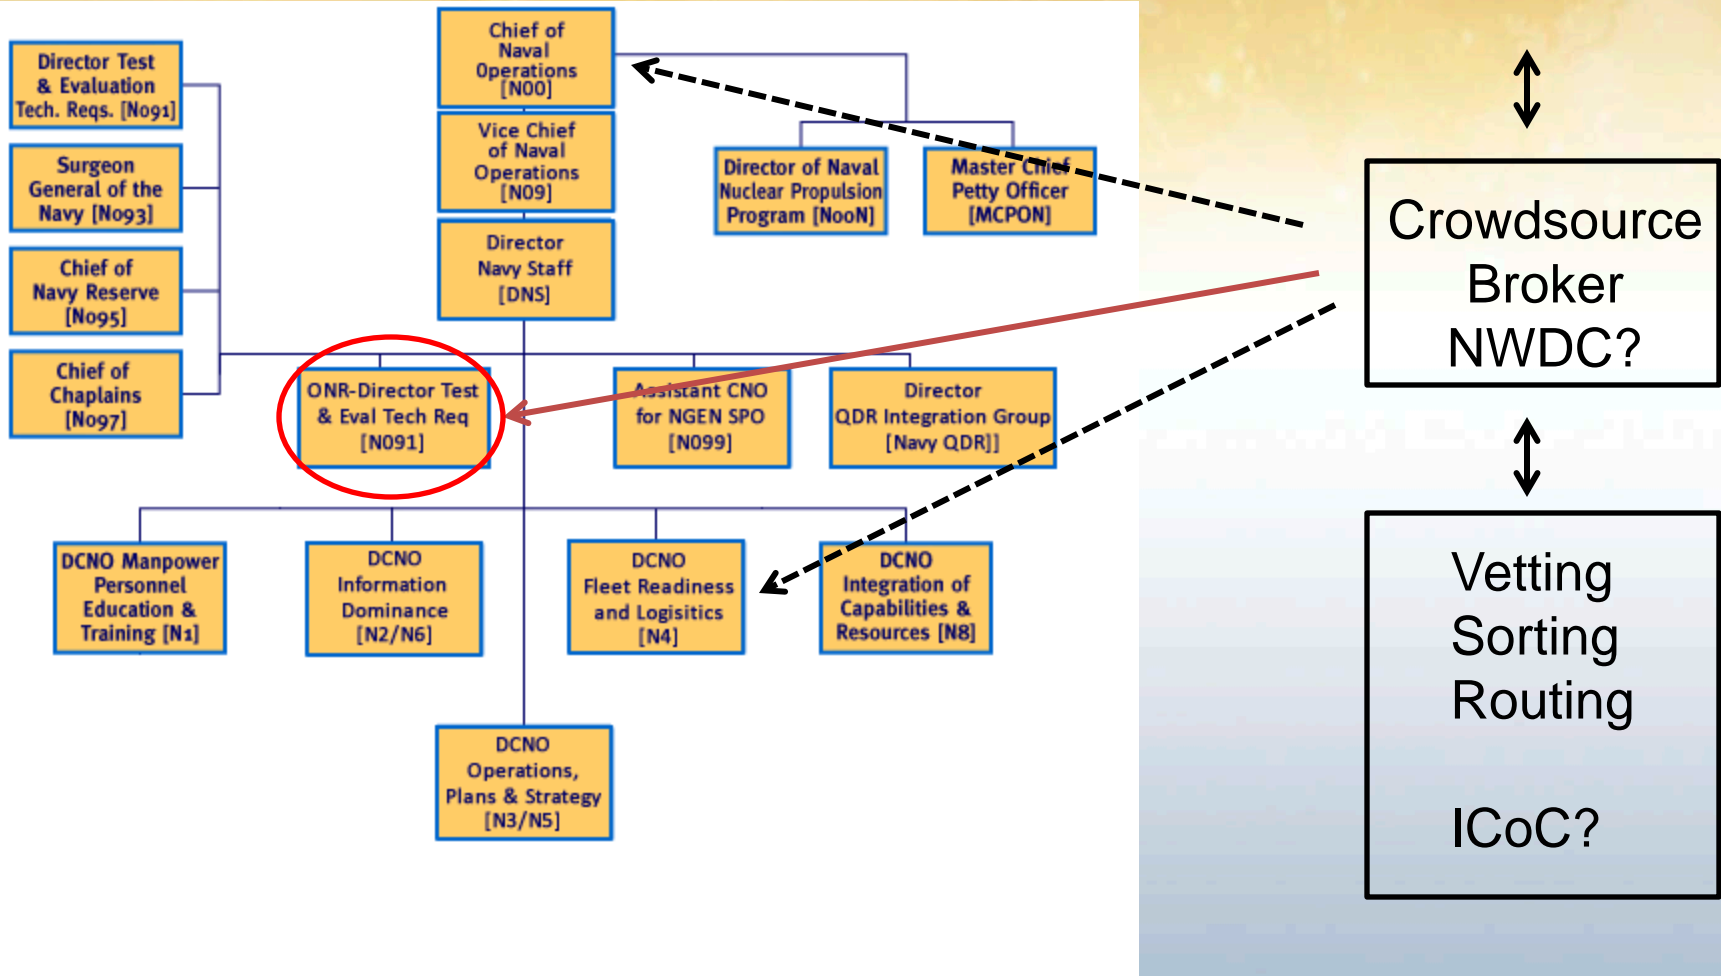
Director Test & Evaluation Tech. Reqs. [N091]

Surgeon General of the Navy [N093]

Chief of Navy Reserve [N095]

Chief of Chaplains [N097]

Chief of Naval Operations [N00]

Vice Chief of Naval Operations [N09]

Director Navy Staff [DNS]

Director of Naval Nuclear Propulsion Program [N00N]

Master Chief Petty Officer [MCPON]

ONR-Director Test & Eval Tech Req [N091]

Assistant CNO for NGEN SPO [N099]

Director QDR Integration Group [Navy QDR]]

DCNO Manpower Personnel Education & Training [N1]

DCNO Information Dominance [N2/N6]

DCNO Fleet Readiness and Logisitics [N4]

DCNO Integration of Capabilities & Resources [N8]

DCNO Operations, Plans & Strategy [N3/N5]

Crowdsource Broker NWDC?

Vetting Sorting Routing

ICoC?